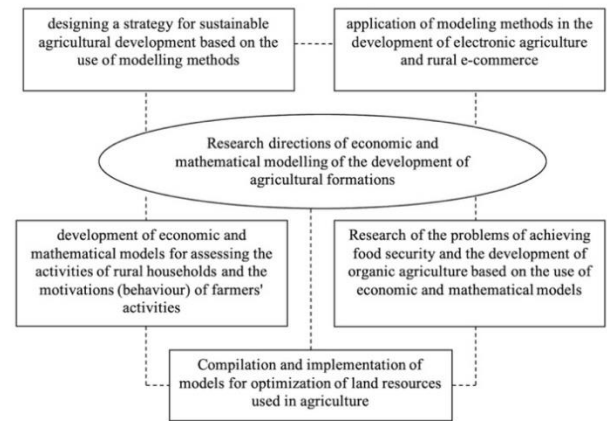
designing a strategy for sustainable agricultural development based on the use of modelling methods

application of modeling methods in the development of electronic agriculture and rural e-commerce

Research directions of economic and mathematical modelling of the development of agricultural formations

development of economic and mathematical models for assessing the activities of rural households and the motivations (behaviour) of farmers' activities

Research of the problems of achieving food security and the development of organic agriculture based on the use of economic and mathematical models

Compilation and implementation of models for optimization of land resources used in agriculture